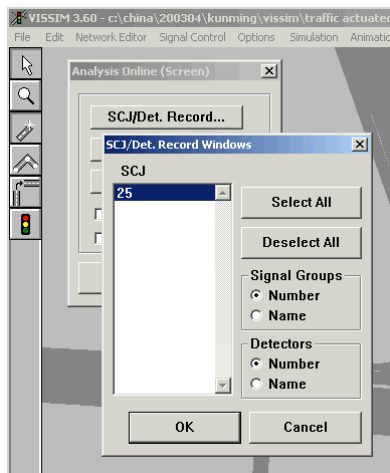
VISSIM 3.60 - c:\china\200304\kunming\vissim\traffic actuated

File Edit Network Editor Signal Control Options Simulation Animatic

Analysis Online (Screen)

SCJ/Det. Record...

SCJ/Det. Record Windows

SCJ

25

Select All

Deselect All

Signal Groups

Number

Name

Detectors

Number

Name

OK

Cancel